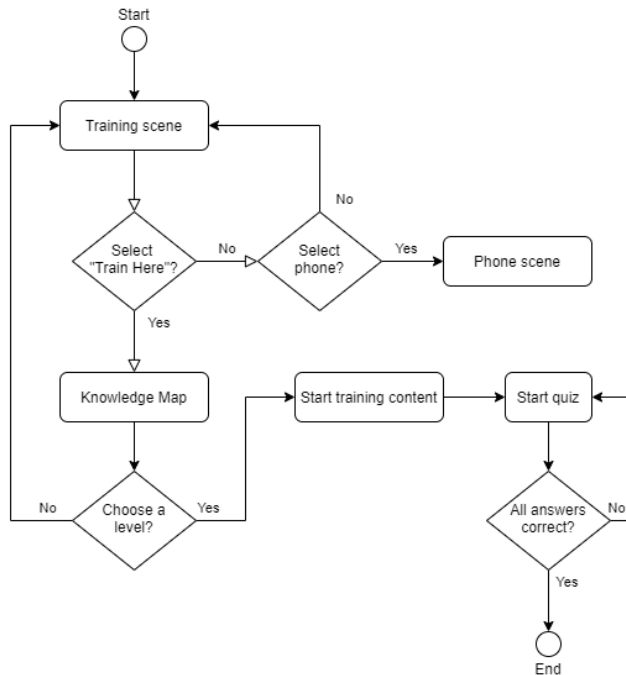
Start

Training scene

Select "Train Here"?

No

Select phone?

No

Yes

Phone scene

Yes

Knowledge Map

Start training content

Start quiz

No

Choose a level?

Yes

All answers correct?

No

Yes

End